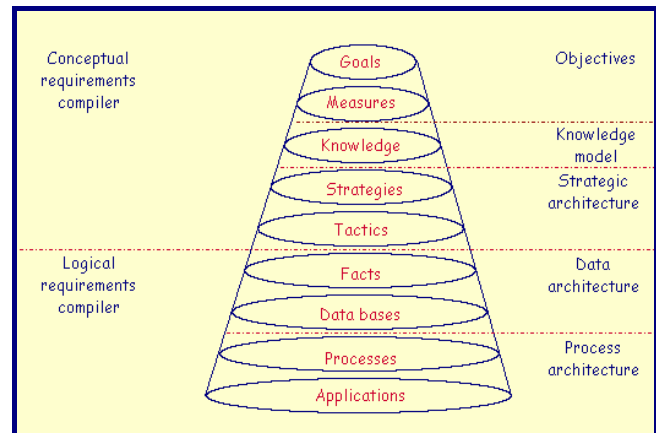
Conceptual requirements compiler

Goals

Measures

Knowledge

Strategies

Tactics

Facts

Data bases

Processes

Applications

Objectives

Knowledge model

Strategic architecture

Logical requirements compiler

Data architecture

Process architecture